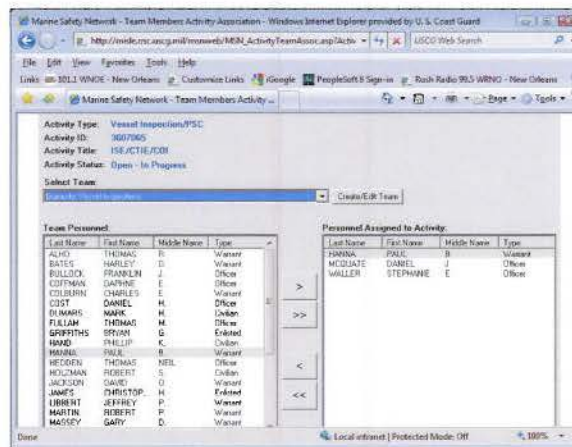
Marine Safety Network - Team Members Activity Association - Windows Internet Explorer provided by U. S. Coast Guard

http://misle.cmsc.uscg.mil/msnweb/MSN_ActivityTeamAssoc.aspx?Activ

USCG Web Search

File Edit View Favorites Tools Help

Links 101.1 WNOE - New Orleans Customize Links iGoogle PeopleSoft 8 Sign-in Rush Radio 99.5 WRNO - New Orleans

Marine Safety Network - Team Members Activity ...

Page Tools

Activity Type: Vessel Inspection/PSC
Activity ID: 3607065
Activity Title: ISE/CTIE/COI
Activity Status: Open - In Progress

Select Team:

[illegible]

Create/Edit Team

Team Personnel:

| Last Name | First Name | Middle Name | Type |
|---|---|---|---|
| ALHO | THOMAS | R. | Warrant |
| BATES | HARLEY | D. | Warrant |
| BULLOCK | FRANKLIN | J. | Officer |
| COFFMAN | DAPHNE | E. | Warrant |
| COLBURN | CHARLES | E. | Warrant |
| COST | DANIEL | H. | Officer |
| DUMARS | MARK | M. | Civilian |
| FULLAM | THOMAS | M. | Officer |
| GRIFFITHS | BRYAN | G. | Enlisted |
| HAND | PHILLIP | K. | Civilian |
| HANNA | PAUL | R. | Warrant |
| HEDDEN | THOMAS | NEIL | Officer |
| HOLZMAN | ROBERT | S. | Civilian |
| JACKSON | DAVID | O. | Warrant |
| JAMES | CHRISTOP... | H. | Enlisted |
| LIBBERT | JEFFREY | P. | Warrant |
| MARTIN | ROBERT | P. | Warrant |
| MASSEY | GARY | D. | Warrant |

>

>>

<

<<

Personnel Assigned to Activity:

| Last Name | First Name | Middle Name | Type |
|---|---|---|---|
| HANNA | PAUL | R. | Warrant |
| MCGUATE | DANIEL | J. | Officer |
| WALLER | STEPHANIE | E. | Officer |

Done

Local intranet | Protected Mode: Off

100%